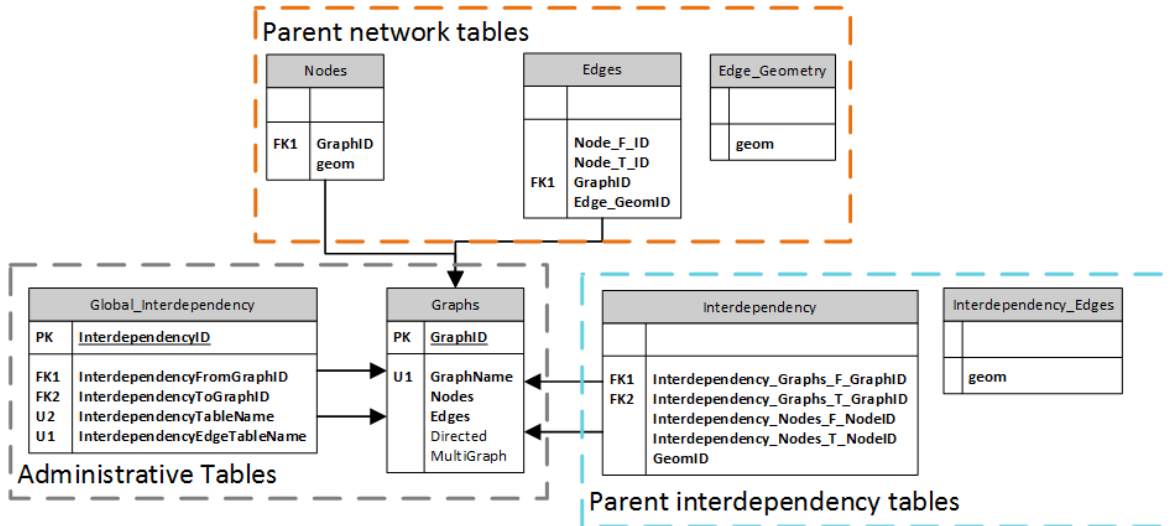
Parent network tables

Nodes

FK1 GraphID
geom

Edges

FK1 Node_F_ID
Node_T_ID
GraphID
Edge_GeomID

Edge_Geometry

geom

Global_Interdependency

PK InterdependencyID

FK1 InterdependencyFromGraphID
FK2 InterdependencyToGraphID
U2 InterdependencyTableName
U1 InterdependencyEdgeTableName

Administrative Tables

Graphs

PK GraphID

U1 GraphName
Nodes
Edges
Directed
MultiGraph

Interdependency

FK1 Interdependency_Graphs_F_GraphID
FK2 Interdependency_Graphs_T_GraphID
Interdependency_Nodes_F_NodeID
Interdependency_Nodes_T_NodeID
GeomID

Interdependency_Edges

geom

Parent interdependency tables